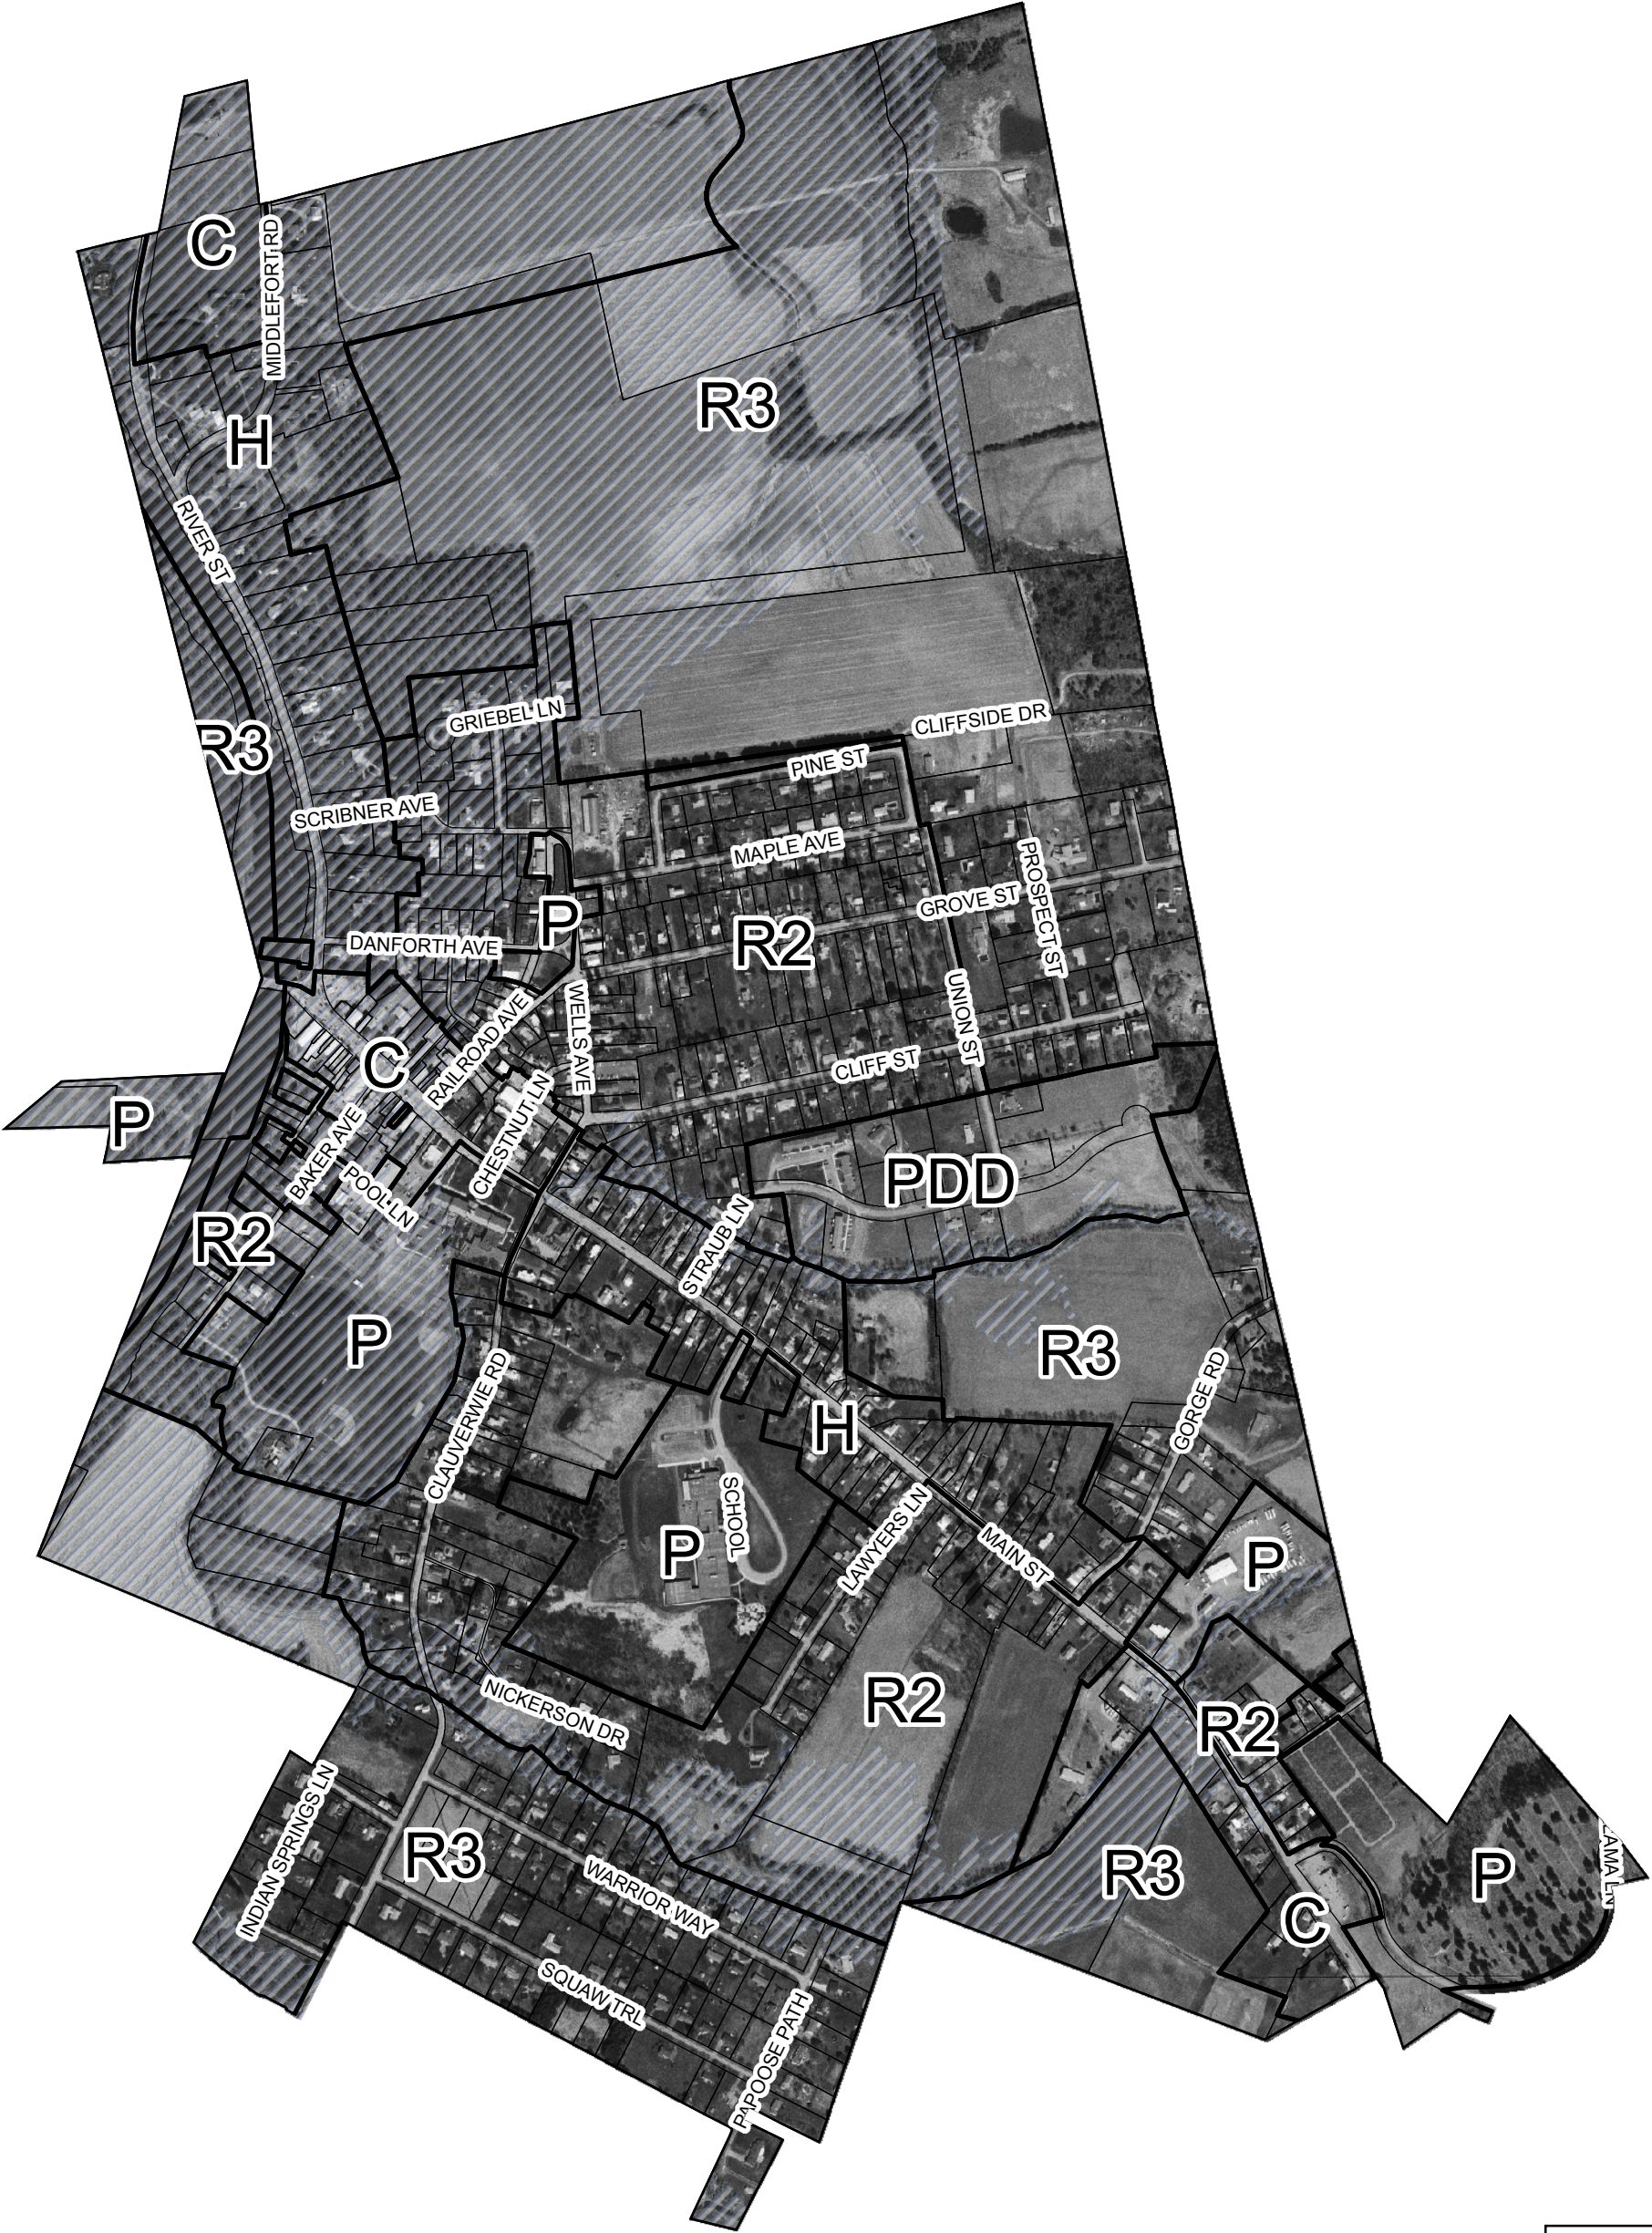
C
MIDDLEFORT RD
R3
H
RIVER ST
R3
GRIEBEL LN
CLIFFSIDE DR
PINE ST
SCRIBNER AVE
MAPLE AVE
PROSPECT ST
GROVE ST
P
R2
DANFORTH AVE
WELLS AVE
UNION ST
C
RAILROAD AVE
CLIFF ST
P
BAKER AVE
CHESTNUT LN
POOL LN
PDD
R2
STRAUB LN
P
R3
GORGE RD
CLAUVERWIE RD
H
SCHOOL
P
LAWYERS LN
MAIN ST
P
R2
NICKERSON DR
R2
INDIAN SPRINGS LN
R3
WARRIOR WAY
R3
P
C
LAMA LN
SQUAW TRL
PAPOOSE PATH